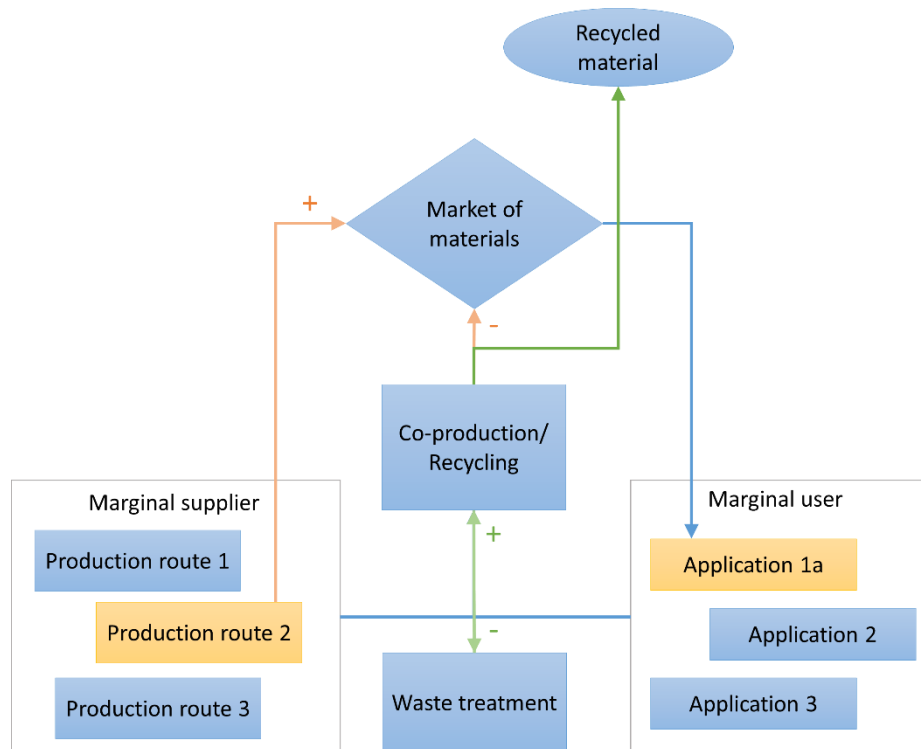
Recycled material

+

Market of materials

-

Co-production/ Recycling

+

-

Marginal supplier

Production route 1

Production route 2

Production route 3

Waste treatment

Marginal user

Application 1a

Application 2

Application 3